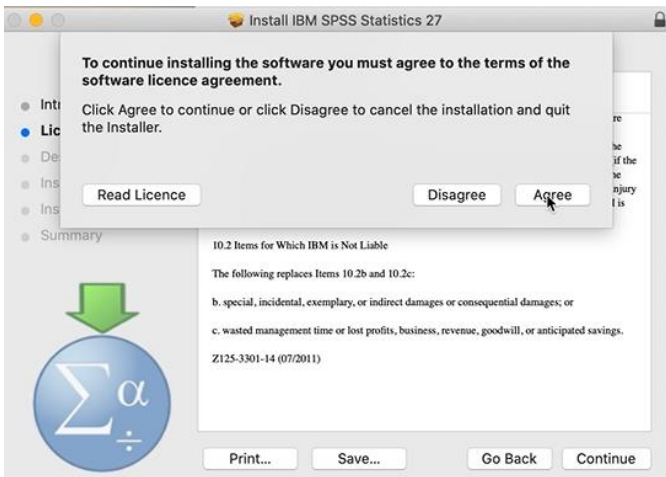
Install IBM SPSS Statistics 27

To continue installing the software you must agree to the terms of the software licence agreement.

Click Agree to continue or click Disagree to cancel the installation and quit the Installer.

Read Licence

Disagree

Agree

Intr
Lic
De
Ins
Ins
Summary

re
he
if the
he
njury
l is

10.2 Items for Which IBM is Not Liable

The following replaces Items 10.2b and 10.2c:

b. special, incidental, exemplary, or indirect damages or consequential damages; or

c. wasted management time or lost profits, business, revenue, goodwill, or anticipated savings.

Z125-3301-14 (07/2011)

Print...

Save...

Go Back

Continue